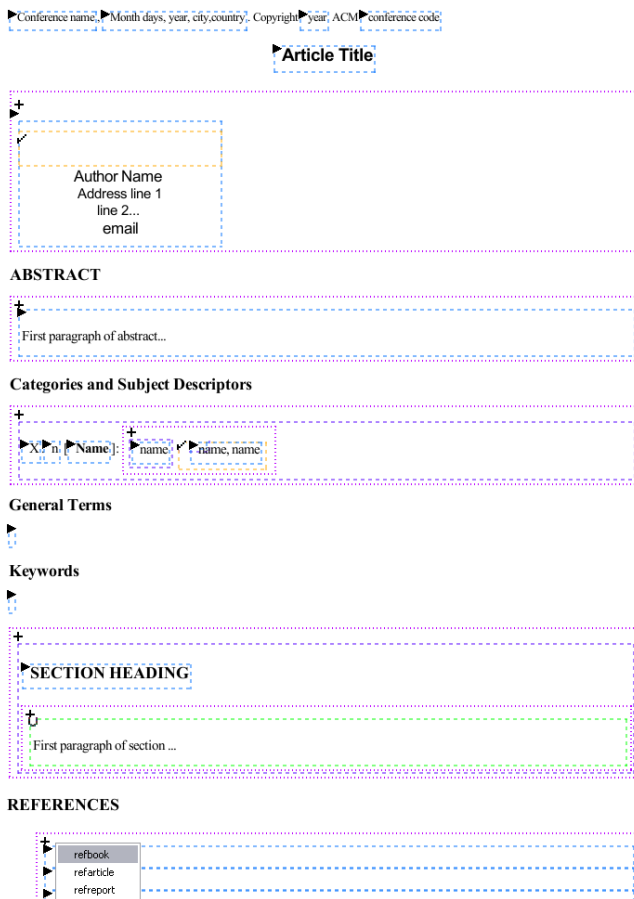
Conference name, Month days, year, city,country. Copyright year ACM conference code

Article Title

Author Name
Address line 1
line 2...
email

ABSTRACT

First paragraph of abstract...

Categories and Subject Descriptors

X. n Name ]: name name, name

General Terms

Keywords

SECTION HEADING

First paragraph of section ...

REFERENCES

refbook
refarticle
refreport